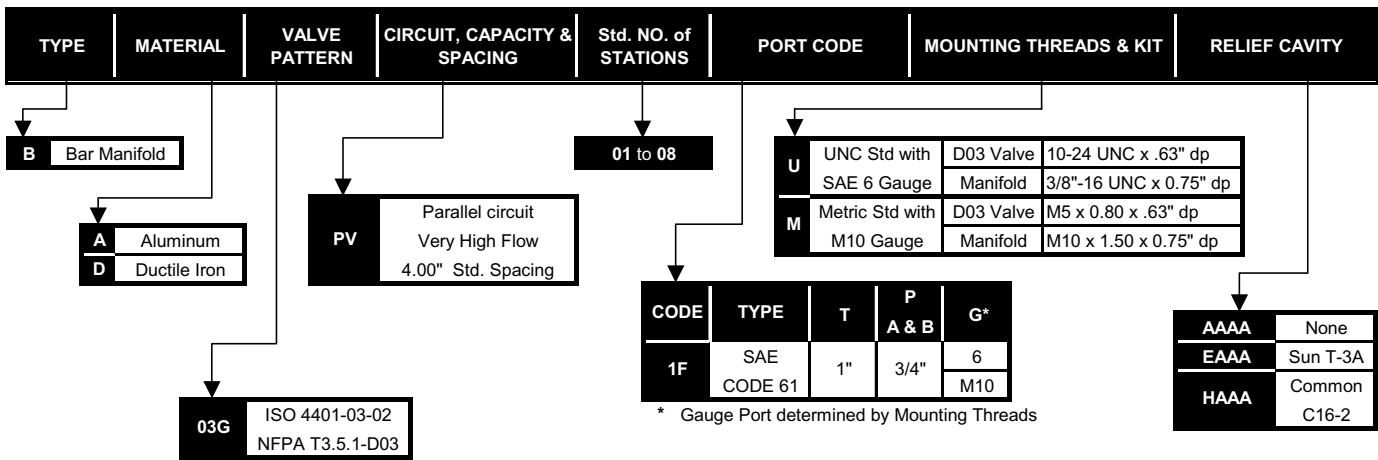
| TYPE | MATERIAL | VALVE PATTERN | CIRCUIT, CAPACITY & SPACING | Std. NO. of STATIONS | PORT CODE | MOUNTING THREADS & KIT | RELIEF CAVITY |
|---|---|---|---|---|---|---|---|

| B | Bar Manifold |
|---|---|

| A | Aluminum |
|---|---|
| D | Ductile Iron |

| 03G | ISO 4401-03-02 NFPA T3.5.1-D03 |
|---|---|

| PV | Parallel circuit Very High Flow 4.00" Std. Spacing |
|---|---|

01 to 08

| CODE | TYPE | T | P A & B | G* |
|---|---|---|---|---|
| 1F | SAE CODE 61 | 1" | 3/4" | 6 |
| | | | | M10 |

* Gauge Port determined by Mounting Threads

| U | UNC Std with | D03 Valve | 10-24 UNC x .63" dp |
|---|---|---|---|
| | SAE 6 Gauge | Manifold | 3/8"-16 UNC x 0.75" dp |
| M | Metric Std with | D03 Valve | M5 x 0.80 x .63" dp |
| | M10 Gauge | Manifold | M10 x 1.50 x 0.75" dp |

| AAAA | None |
|---|---|
| EAAA | Sun T-3A |
| HAAA | Common C16-2 |